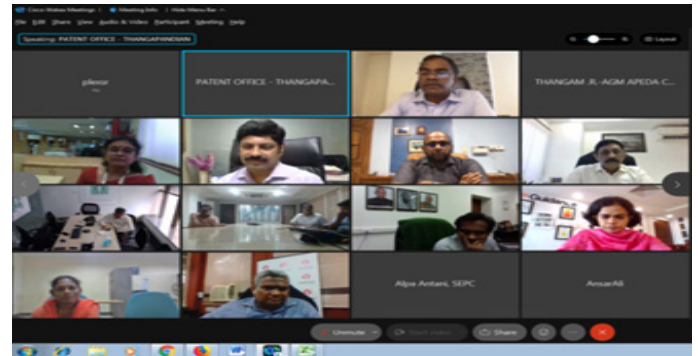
Cisco Webex Meetings
Meeting Info
Hide Menu Bar
File Edit Share View Audio & Video Participant Meeting Help
Speaking: PATENT OFFICE - THANGAPANDIAN
Layout
plexor
PATENT OFFICE - THANGAPA...
THANGAM .R.-AGM APEDA C...
Alpa Antani, SEPC
AnsarAli
Unmute
Start video
Share